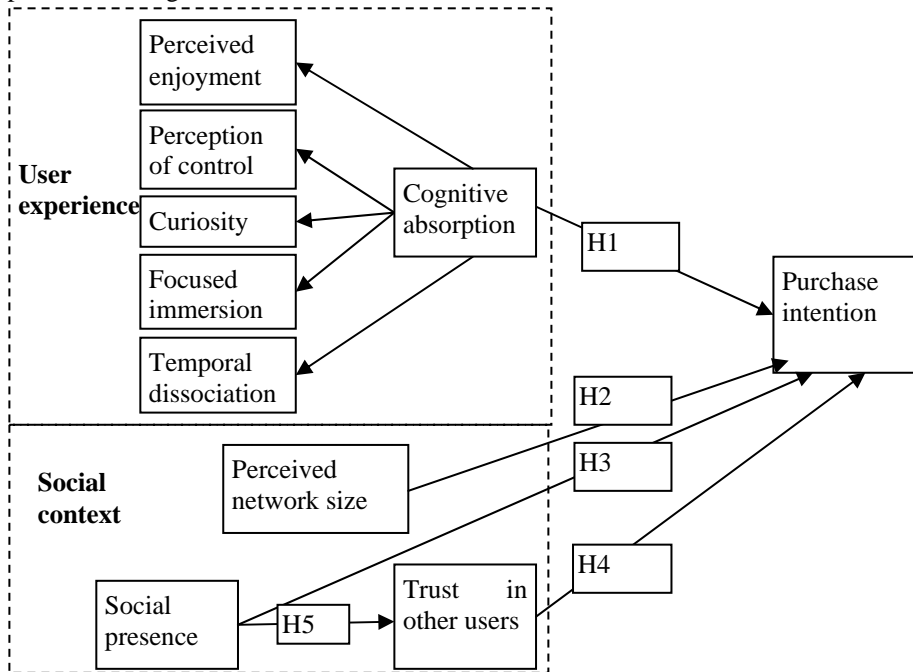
User experience

Perceived enjoyment

Perception of control

Curiosity

Focused immersion

Temporal dissociation

Cognitive absorption

H1

Purchase intention

Social context

H2

Perceived network size

H3

H4

Social presence

H5

Trust in other users